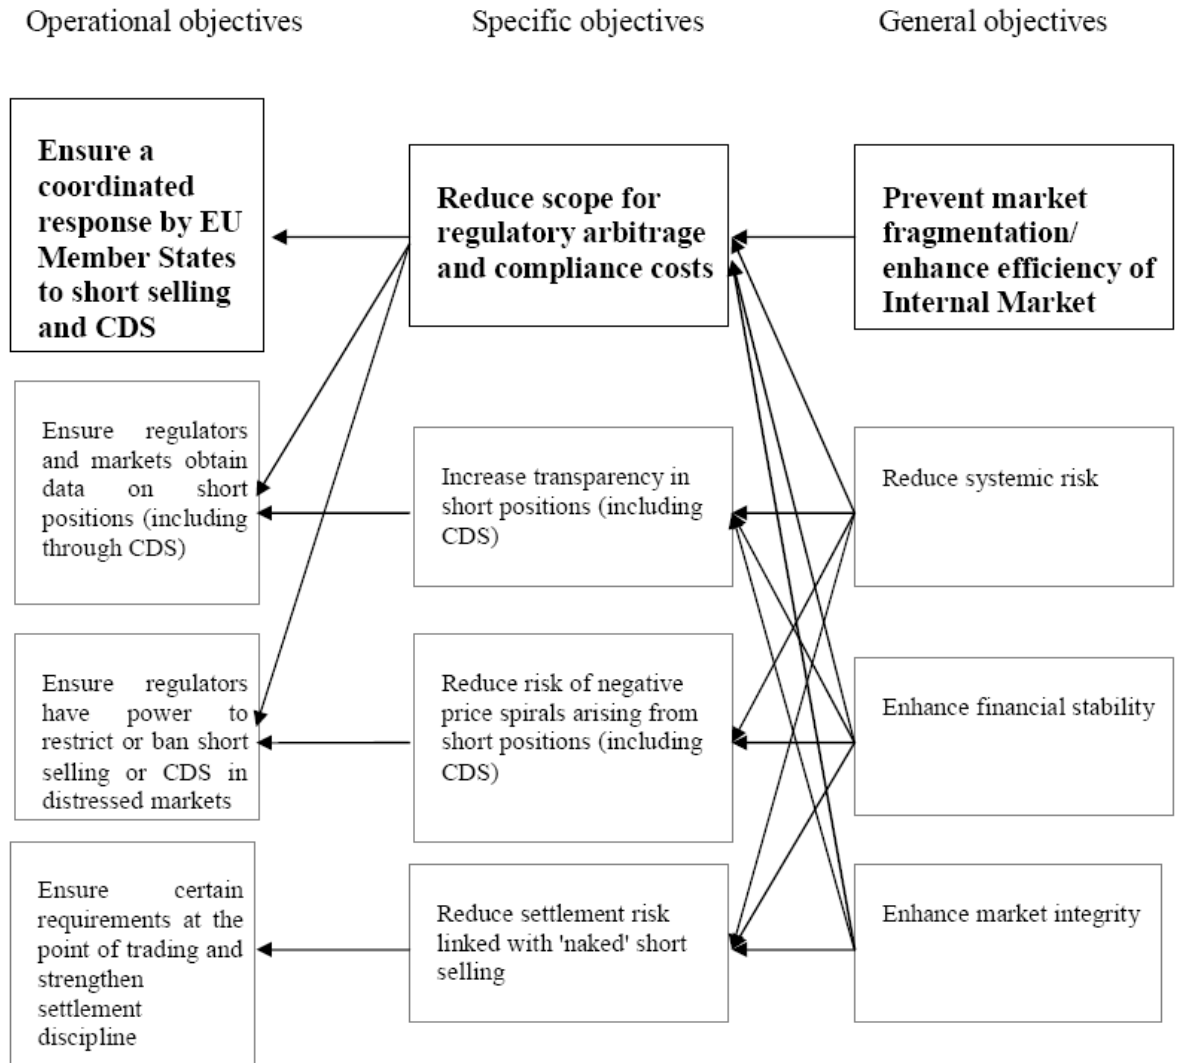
Operational objectives

Specific objectives

General objectives

**Ensure a coordinated response by EU Member States to short selling and CDS**

**Reduce scope for regulatory arbitrage and compliance costs**

**Prevent market fragmentation/ enhance efficiency of Internal Market**

Ensure regulators and markets obtain data on short positions (including through CDS)

Increase transparency in short positions (including CDS)

Reduce systemic risk

Ensure regulators have power to restrict or ban short selling or CDS in distressed markets

Reduce risk of negative price spirals arising from short positions (including CDS)

Enhance financial stability

Ensure certain requirements at the point of trading and strengthen settlement discipline

Reduce settlement risk linked with 'naked' short selling

Enhance market integrity